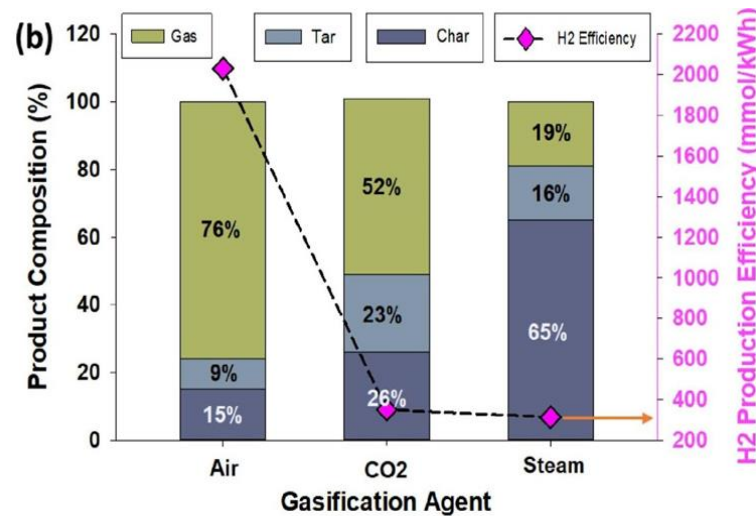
(b)

Gas
Tar
Char
H2 Efficiency

Product Composition (%)
120
100
80
60
40
20
0

76%
9%
15%

52%
23%
26%

19%
16%
65%

Air
CO2
Steam

Gasification Agent

H2 Production Efficiency (mmol/kWh)
2200
2000
1800
1600
1400
1200
1000
800
600
400
200